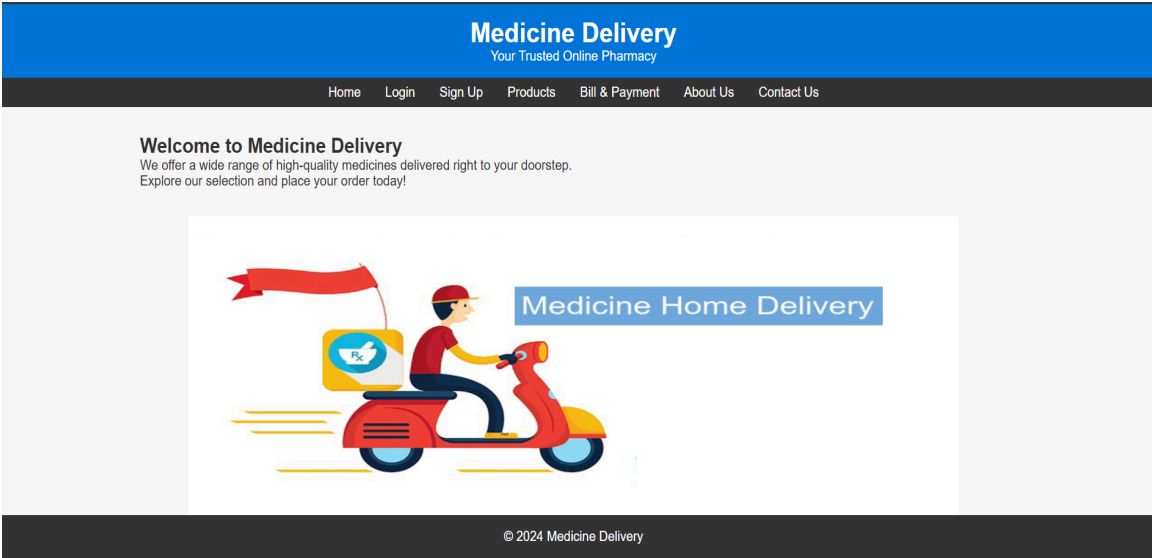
Medicine Delivery
Your Trusted Online Pharmacy

Home Login Sign Up Products Bill & Payment About Us Contact Us

Welcome to Medicine Delivery
We offer a wide range of high-quality medicines delivered right to your doorstep.
Explore our selection and place your order today!

Rx

Medicine Home Delivery

© 2024 Medicine Delivery